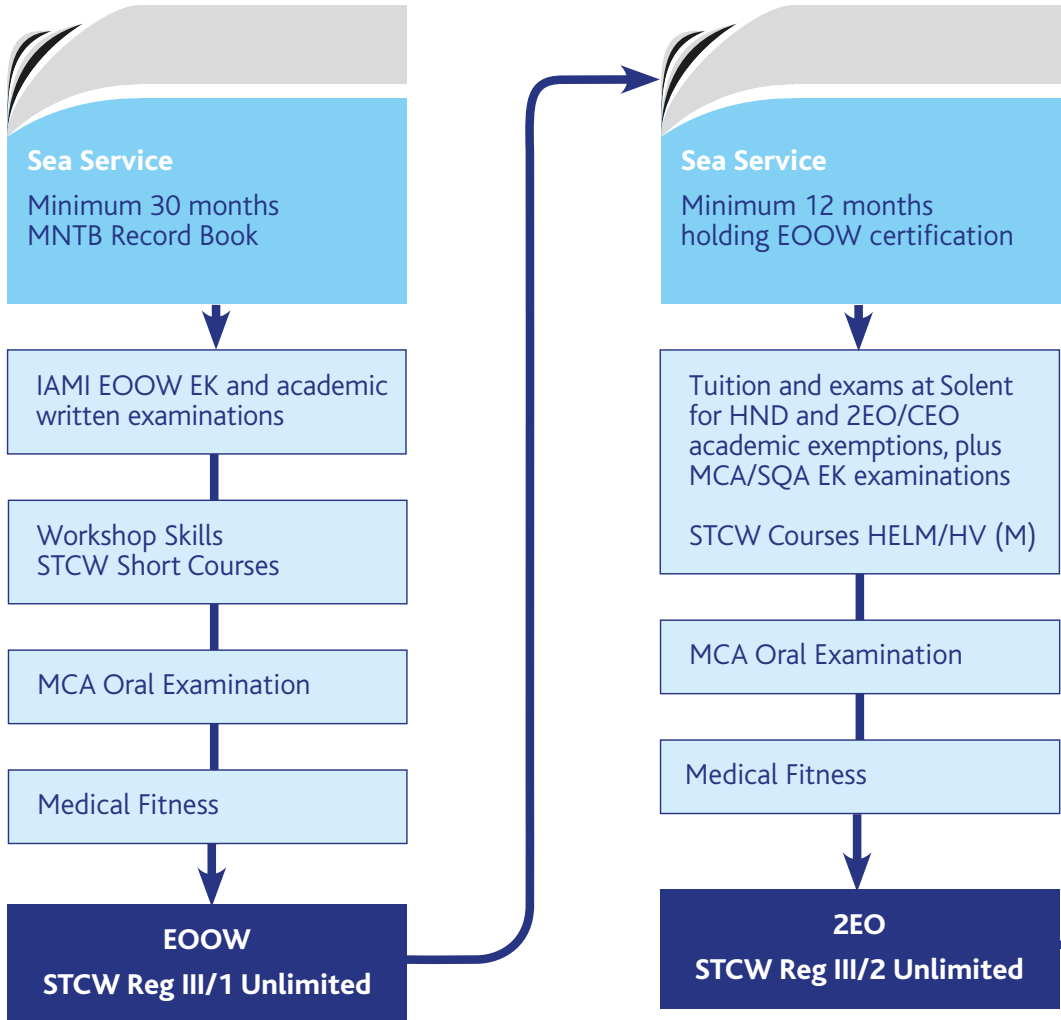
Sea Service

Minimum 30 months
MNTB Record Book

IAMI EOOW EK and academic written examinations

Workshop Skills
STCW Short Courses

MCA Oral Examination

Medical Fitness

EOOW
STCW Reg III/1 Unlimited

Sea Service

Minimum 12 months
holding EOOW certification

Tuition and exams at Solent for HND and 2EO/CEO academic exemptions, plus MCA/SQA EK examinations

STCW Courses HELM/HV (M)

MCA Oral Examination

Medical Fitness

2EO
STCW Reg III/2 Unlimited